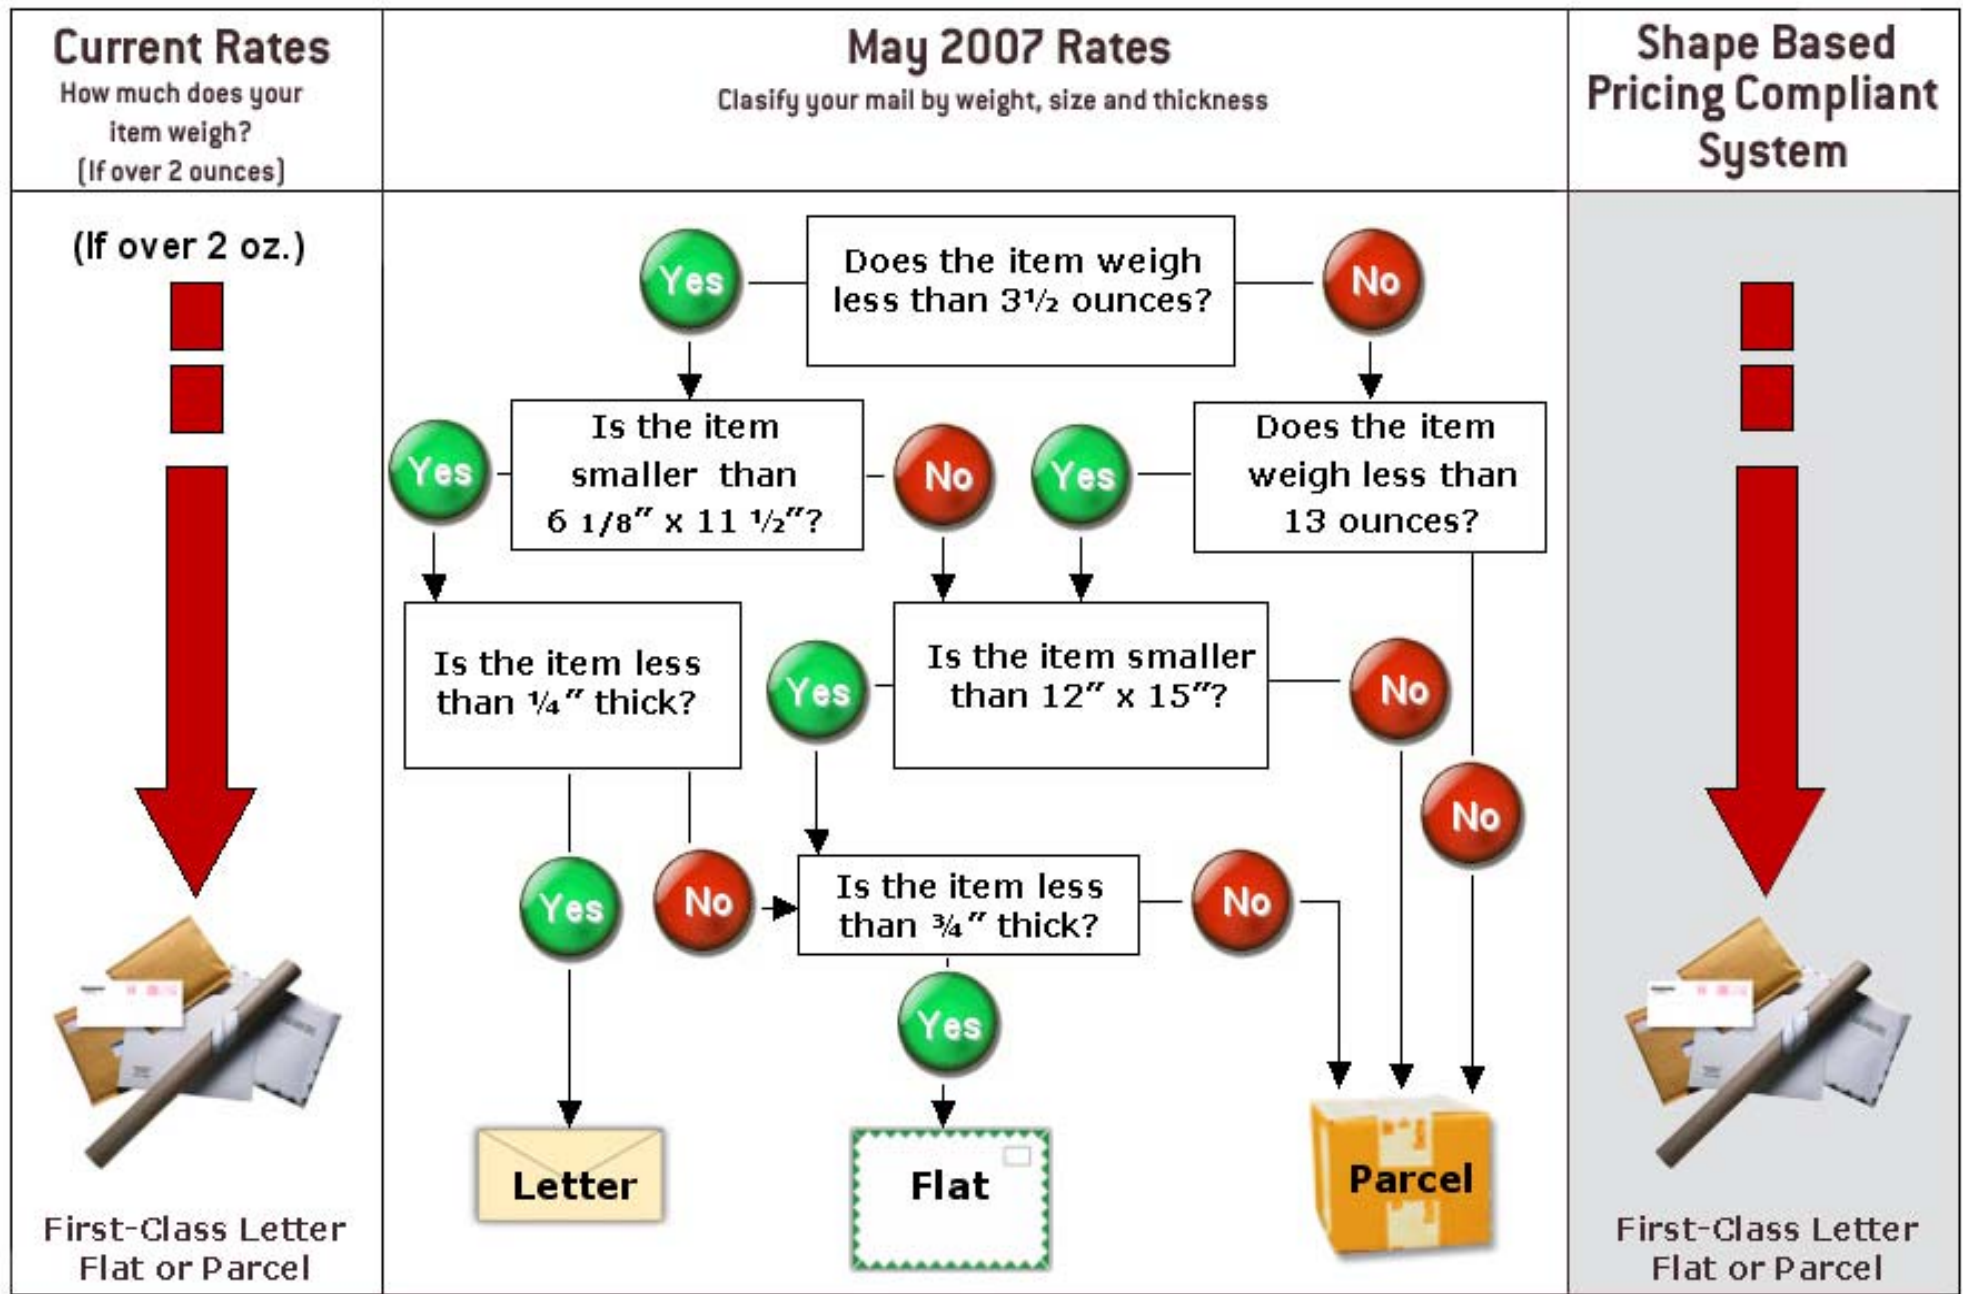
Current Rates
How much does your item weigh? (If over 2 ounces)

May 2007 Rates
Clasify your mail by weight, size and thickness

Shape Based Pricing Compliant System

(If over 2 oz.)

Yes

Does the item weigh less than 3½ ounces?

No

Yes

Is the item smaller than 6 1/8" x 11 ½"?

No

Yes

Does the item weigh less than 13 ounces?

Is the item less than ¼" thick?

Yes

Is the item smaller than 12" x 15"?

No

No

Yes

No

Is the item less than ¾" thick?

No

Yes

Letter

Flat

Parcel

First-Class Letter Flat or Parcel

First-Class Letter Flat or Parcel